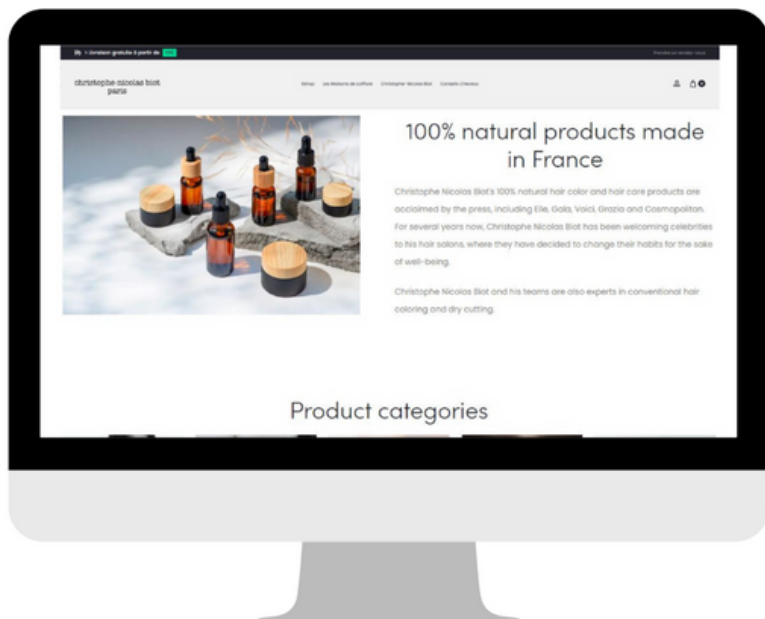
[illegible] Livraison gratuite à partir de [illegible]

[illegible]

christophe nicolas biot paris

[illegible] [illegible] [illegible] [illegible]

0

100% natural products made in France

Christophe Nicolas Biot's 100% natural hair color and hair care products are acclaimed by the press, including Elle, Gala, Voici, Grazia and Cosmopolitan. For several years now, Christophe Nicolas Biot has been welcoming celebrities to his hair salons, where they have decided to change their habits for the sake of well-being.

Christophe Nicolas Biot and his teams are also experts in conventional hair coloring and dry cutting.

Product categories